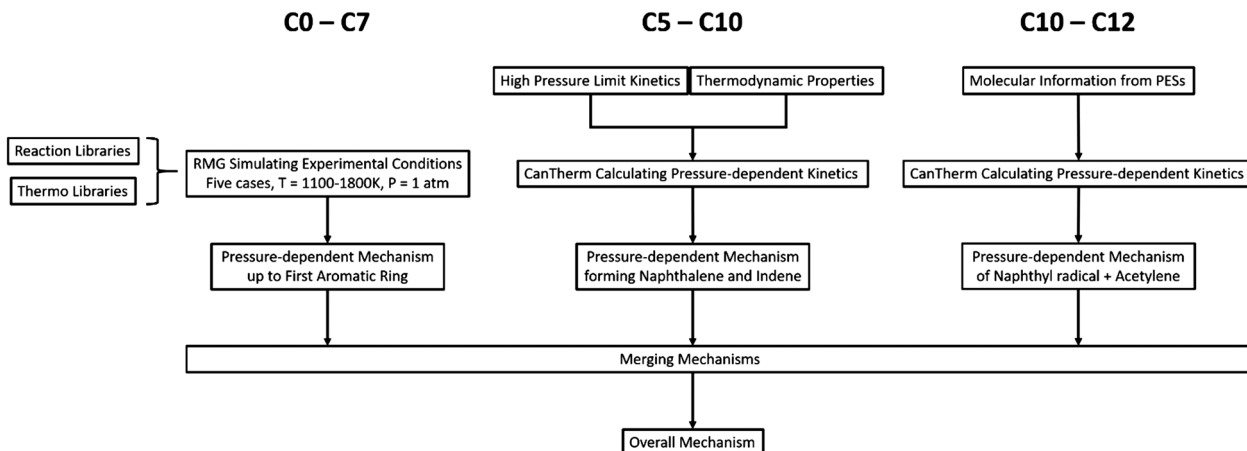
C0 – C7

C5 – C10

C10 – C12

High Pressure Limit Kinetics

Thermodynamic Properties

Molecular Information from PESs

Reaction Libraries

Thermo Libraries

RMG Simulating Experimental Conditions Five cases, T = 1100-1800K, P = 1 atm

CanTherm Calculating Pressure-dependent Kinetics

CanTherm Calculating Pressure-dependent Kinetics

Pressure-dependent Mechanism up to First Aromatic Ring

Pressure-dependent Mechanism forming Naphthalene and Indene

Pressure-dependent Mechanism of Naphthyl radical + Acetylene

Merging Mechanisms

Overall Mechanism